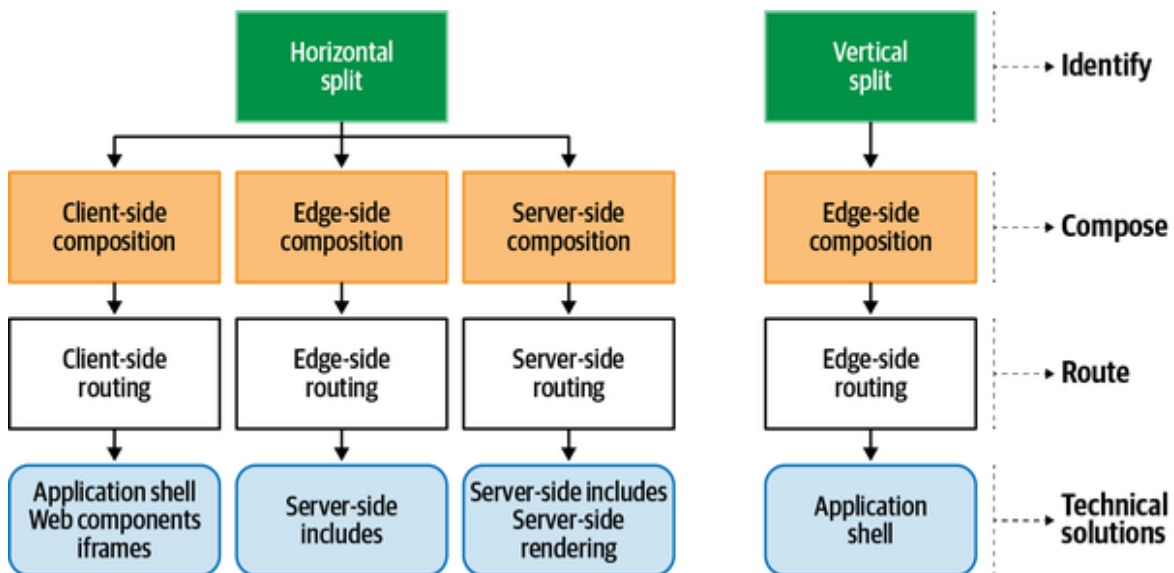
Horizontal split

Client-side composition

Edge-side composition

Server-side composition

Client-side routing

Edge-side routing

Server-side routing

Application shell
Web components
iframes

Server-side includes

Server-side includes
Server-side rendering

Vertical split

Edge-side composition

Edge-side routing

Application shell

Identify

Compose

Route

Technical solutions